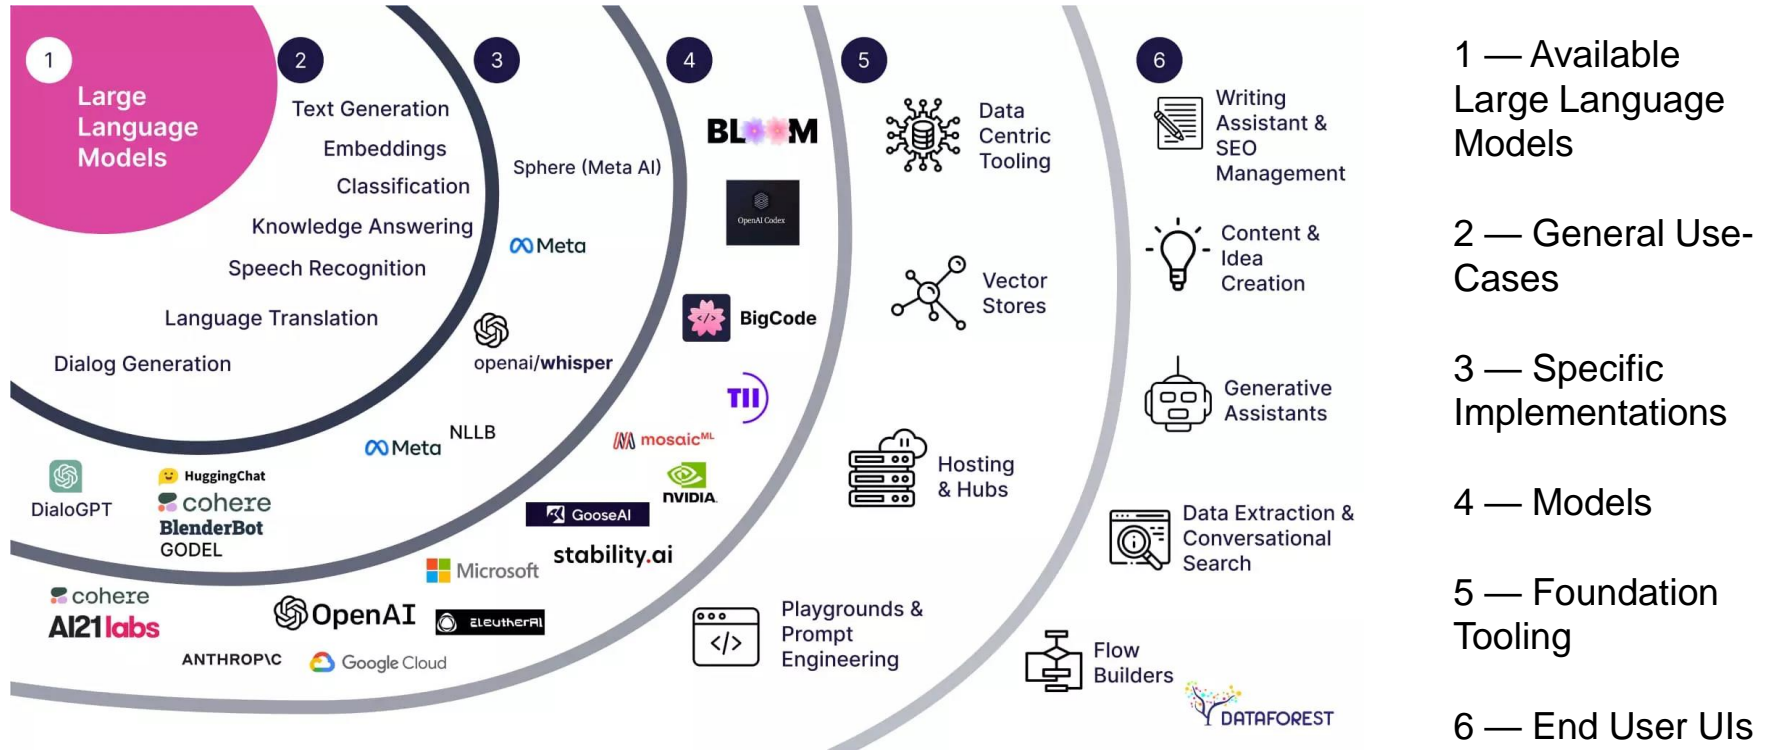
1
Large Language Models

2
Text Generation
Embeddings
Classification
Knowledge Answering
Speech Recognition
Language Translation
Dialog Generation

3
Sphere (Meta AI)
Meta
openai/whisper
Meta
NLLB

4
BLOOM
OpenAI Codex
BigCode
TII
mosaicML
NVIDIA
GooseAI
stability.ai
Microsoft
OpenAI
EleutherAI

DialoGPT
HuggingChat
cohere
BlenderBot
GODEL
cohere
AI21labs
ANTHROPIC
Google Cloud

5
Data Centric Tooling
Vector Stores
Hosting & Hubs
Playgrounds & Prompt Engineering

6
Writing Assistant & SEO Management
Content & Idea Creation
Generative Assistants
Data Extraction & Conversational Search
Flow Builders
DATAFOREST

1 — Available Large Language Models

2 — General Use-Cases

3 — Specific Implementations

4 — Models

5 — Foundation Tooling

6 — End User UIs